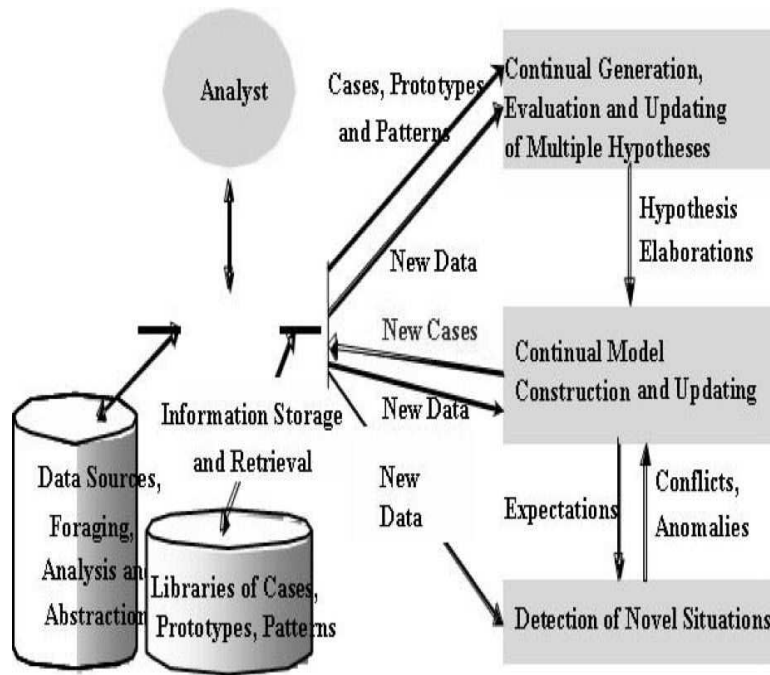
Analyst

Cases, Prototypes and Patterns

Continual Generation, Evaluation and Updating of Multiple Hypotheses

Hypothesis Elaborations

New Data

New Cases

Continual Model Construction and Updating

New Data

Information Storage and Retrieval

Data Sources, Foraging, Analysis and Abstraction

Libraries of Cases, Prototypes, Patterns

New Data

Expectations

Conflicts, Anomalies

Detection of Novel Situations